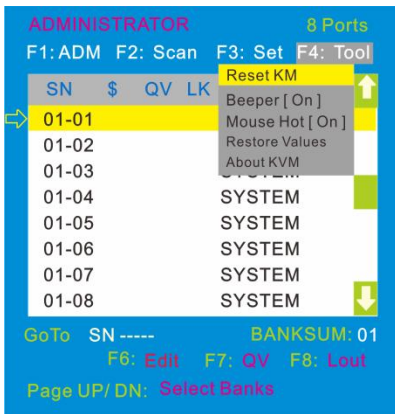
ADMINISTRATOR 8 Ports
F1: ADM F2: Scan F3: Set F4: Tool

| SN | $ | QV | LK |  |
|---|---|---|---|---|
| 01-01 | | | | |
| 01-02 | | | | |
| 01-03 | | | | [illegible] |
| 01-04 | | | | SYSTEM |
| 01-05 | | | | SYSTEM |
| 01-06 | | | | SYSTEM |
| 01-07 | | | | SYSTEM |
| 01-08 | | | | SYSTEM |

Reset KM
Beeper [ On ]
Mouse Hot [ On ]
Restore Values
About KVM

GoTo SN -----
BANKSUM: 01
F6: Edit F7: QV F8: Lout
Page UP/ DN: Select Banks